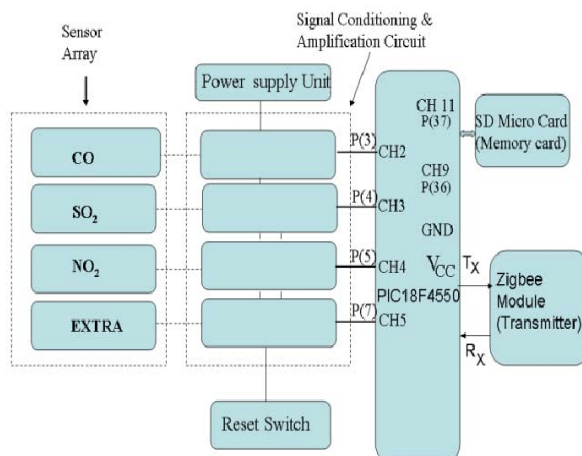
Sensor Array

Signal Conditioning & Amplification Circuit

Power supply Unit

CO

$SO_2$

$NO_2$

EXTRA

P(3) CH2

P(4) CH3

P(5) CH4

P(7) CH5

CH 11 P(37)

CH9 P(36)

GND

$V_{CC}$

PIC18F4550

SD Micro Card (Memory card)

$T_X$

$R_X$

Zigbee Module (Transmitter)

Reset Switch